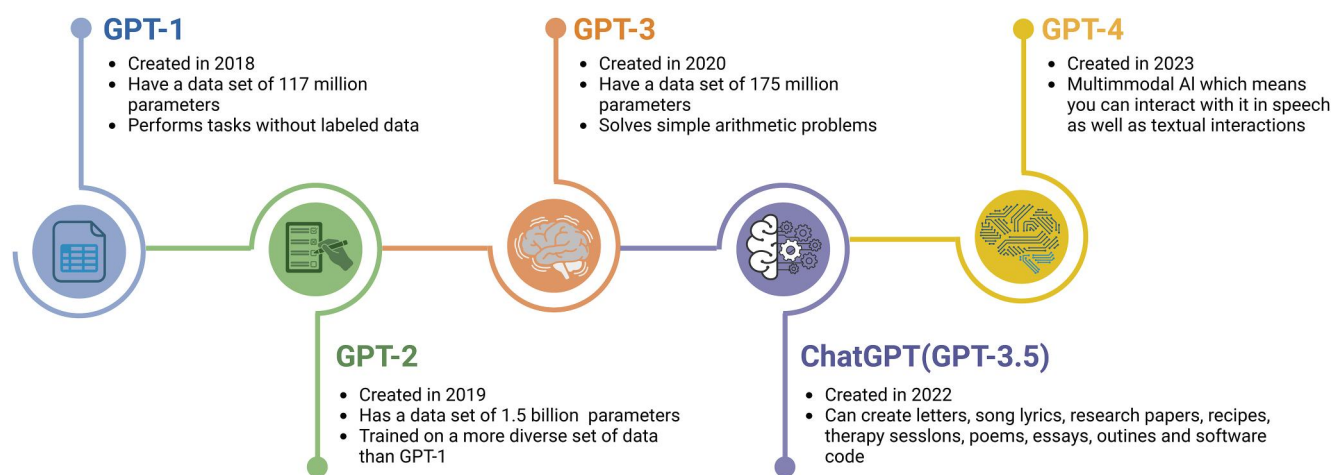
GPT-1

- Created in 2018
- Have a data set of 117 million parameters
- Performs tasks without labeled data

GPT-3

- Created in 2020
- Have a data set of 175 million parameters
- Solves simple arithmetic problems

GPT-4

- Created in 2023
- Multimmodal AI which means you can interact with it in speech as well as textual interactions

GPT-2

- Created in 2019
- Has a data set of 1.5 billion parameters
- Trained on a more diverse set of data than GPT-1

ChatGPT(GPT-3.5)

- Created in 2022
- Can create letters, song lyrics, research papers, recipes, therapy sesslons, poems, essays, outines and software code